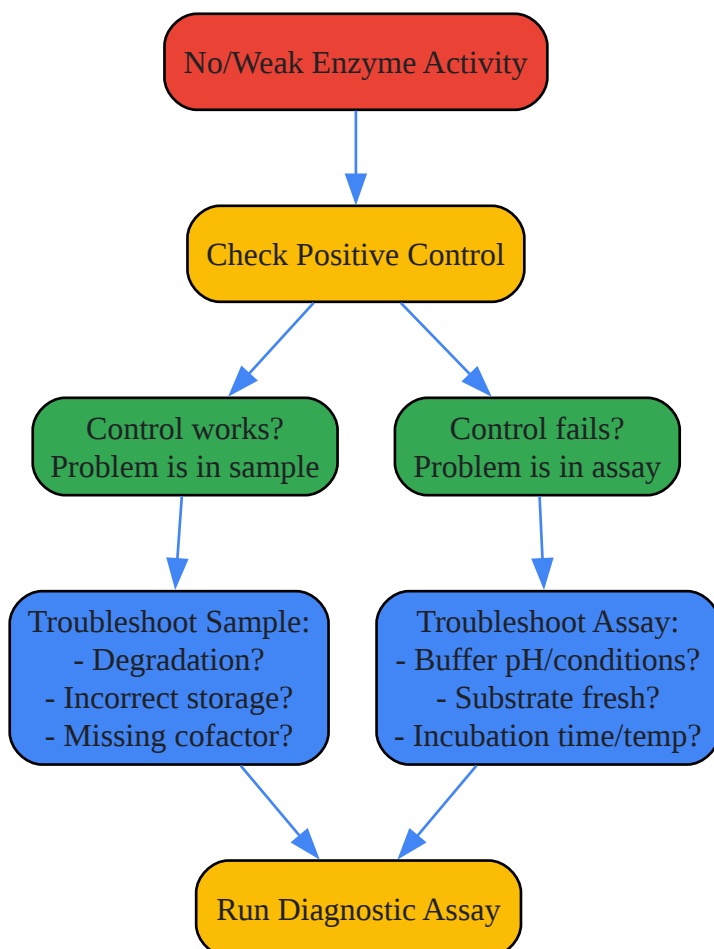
No/Weak Enzyme Activity

Check Positive Control

Control works?
Problem is in sample

Control fails?
Problem is in assay

Troubleshoot Sample:
- Degradation?
- Incorrect storage?
- Missing cofactor?

Troubleshoot Assay:
- Buffer pH/conditions?
- Substrate fresh?
- Incubation time/temp?

Run Diagnostic Assay